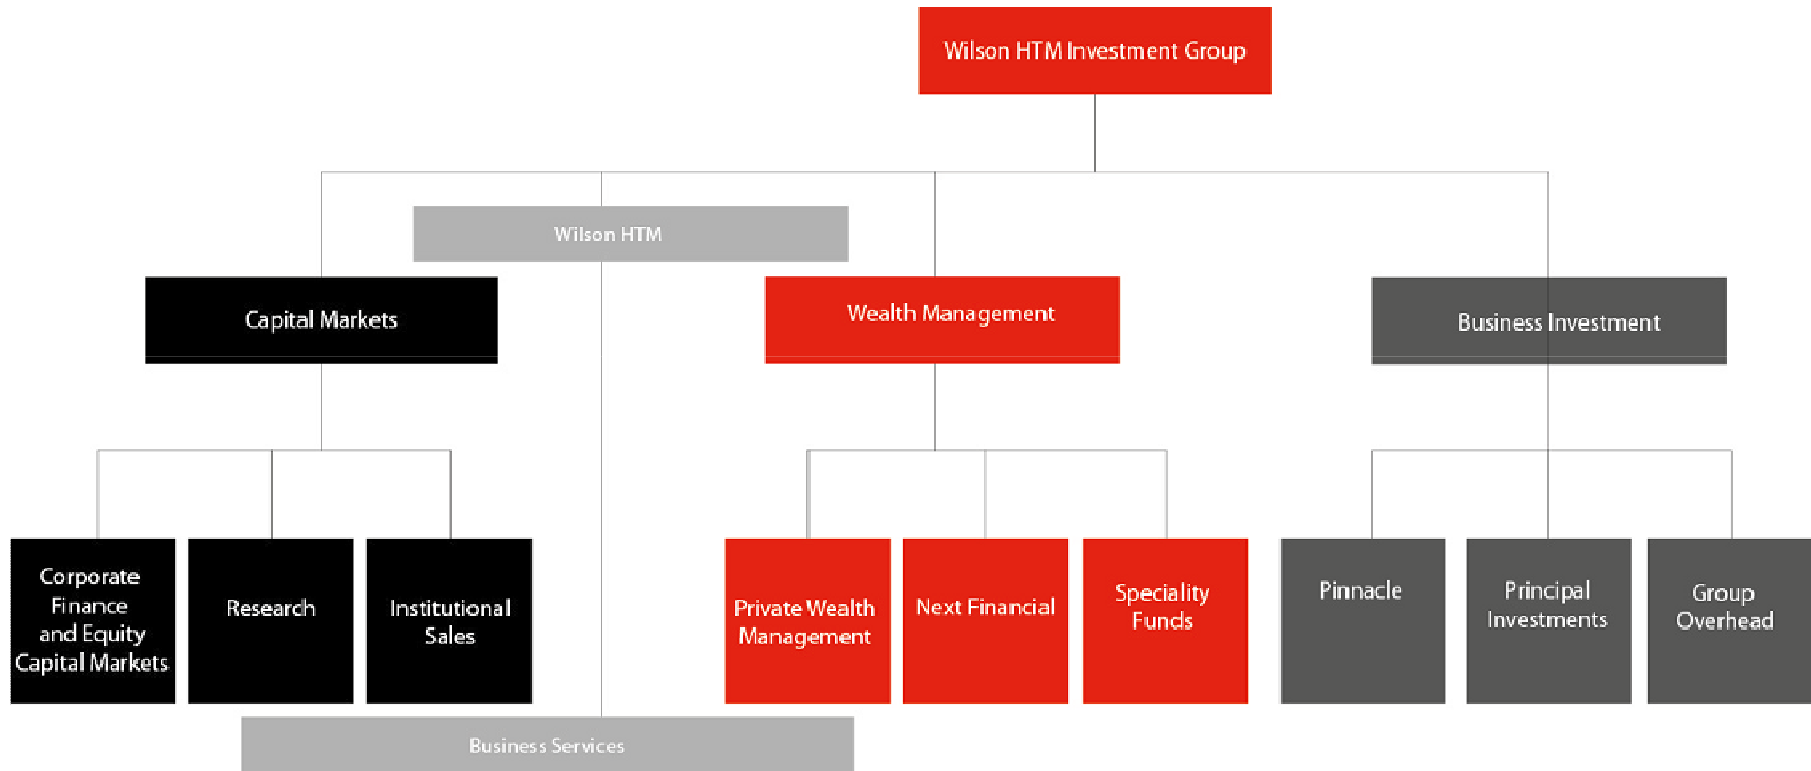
Wilson HTM Investment Group

Wilson HTM

Capital Markets

Wealth Management

Business Investment

Corporate Finance and Equity Capital Markets

Research

Institutional Sales

Private Wealth Management

Next Financial

Speciality Funds

Pinnacle

Principal Investments

Group Overhead

Business Services